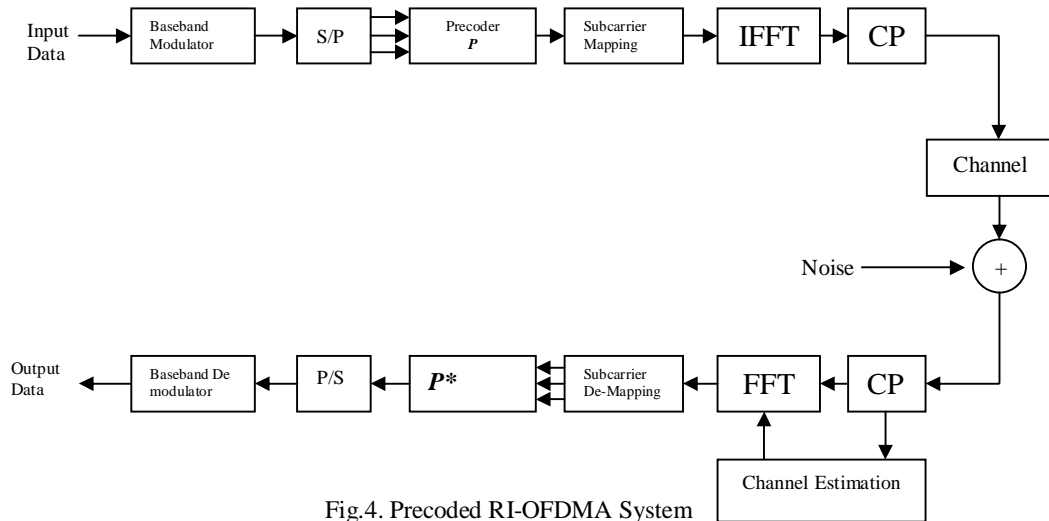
Input Data

Baseband Modulator

S/P

Precoder
*P*

Subcarrier Mapping

IFFT

CP

Channel

Noise

+

Output Data

Baseband De modulator

P/S

*P**

Subcarrier De-Mapping

FFT

CP

Channel Estimation

Fig.4. Precoded RI-OFDMA System